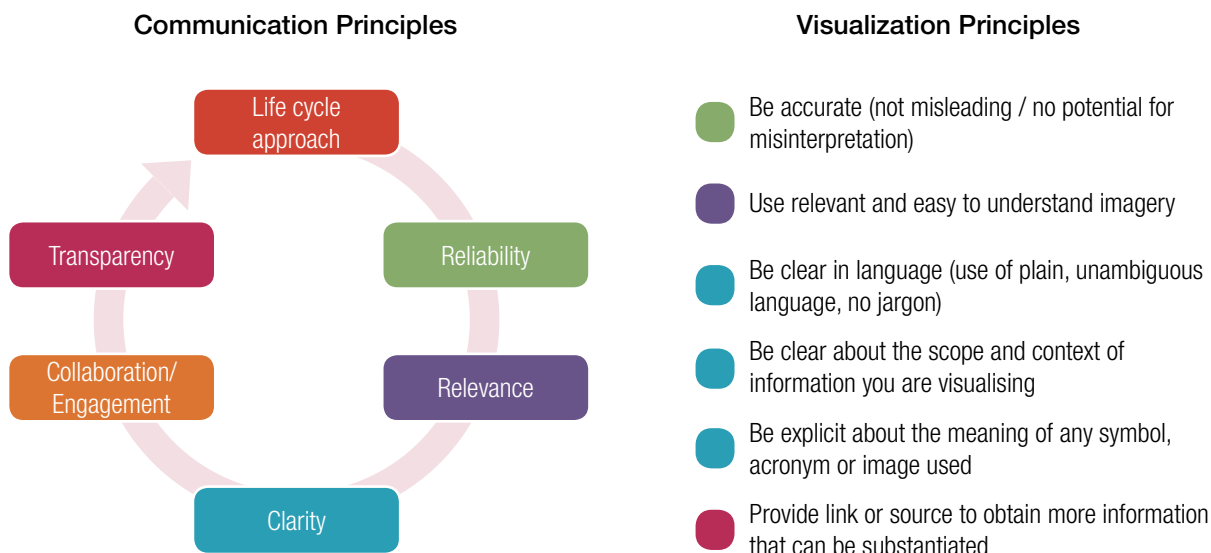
Communication Principles

Life cycle approach

Reliability

Relevance

Clarity

Collaboration/ Engagement

Transparency

Visualization Principles

Be accurate (not misleading / no potential for misinterpretation)

Use relevant and easy to understand imagery

Be clear in language (use of plain, unambiguous language, no jargon)

Be clear about the scope and context of information you are visualising

Be explicit about the meaning of any symbol, acronym or image used

Provide link or source to obtain more information that can be substantiated